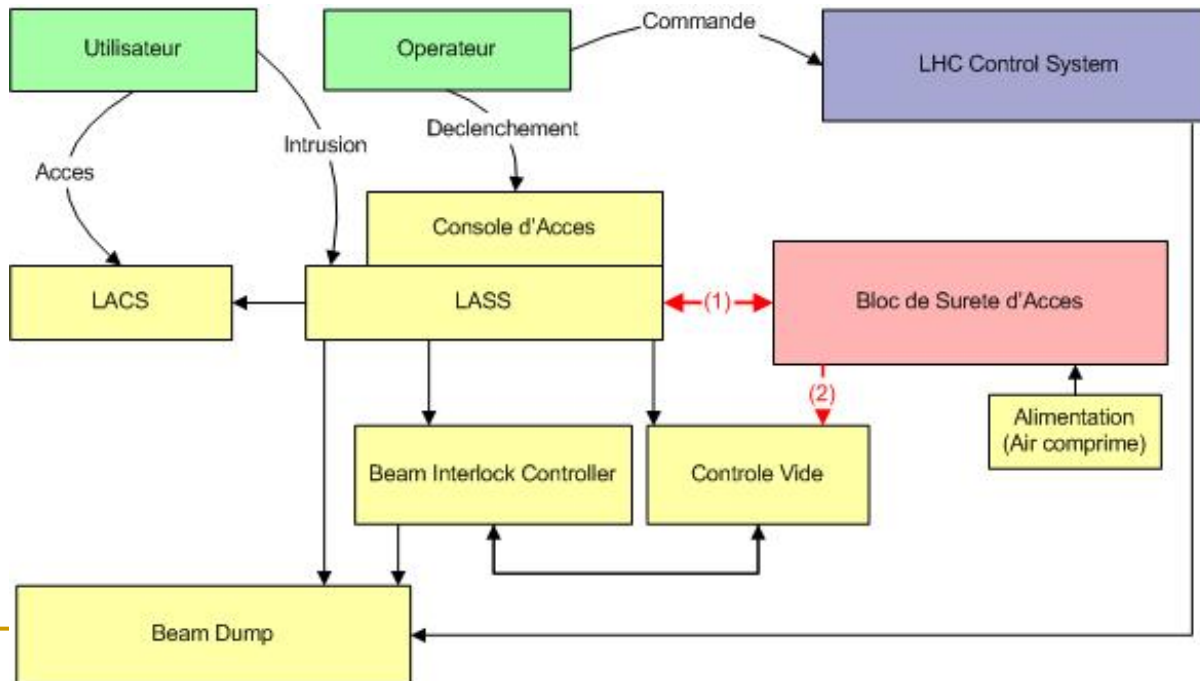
Utilisateur

Operateur

Commande

LHC Control System

Acces

Intrusion

Declenchement

Console d'Acces

LACS

LASS

(1)

Bloc de Surete d'Acces

(2)

Alimentation (Air comprime)

Beam Interlock Controller

Controle Vide

Beam Dump